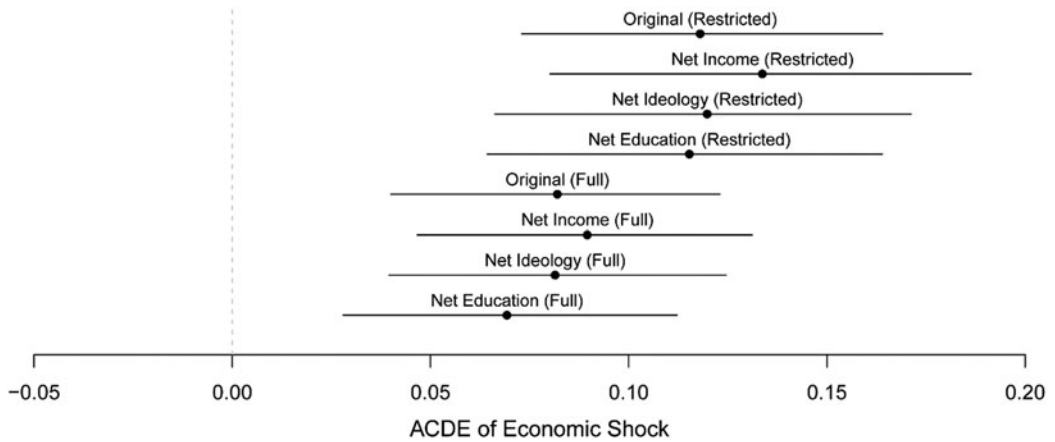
Original (Restricted)
Net Income (Restricted)
Net Ideology (Restricted)
Net Education (Restricted)
Original (Full)
Net Income (Full)
Net Ideology (Full)
Net Education (Full)

−0.05
0.00
0.05
0.10
0.15
0.20

ACDE of Economic Shock